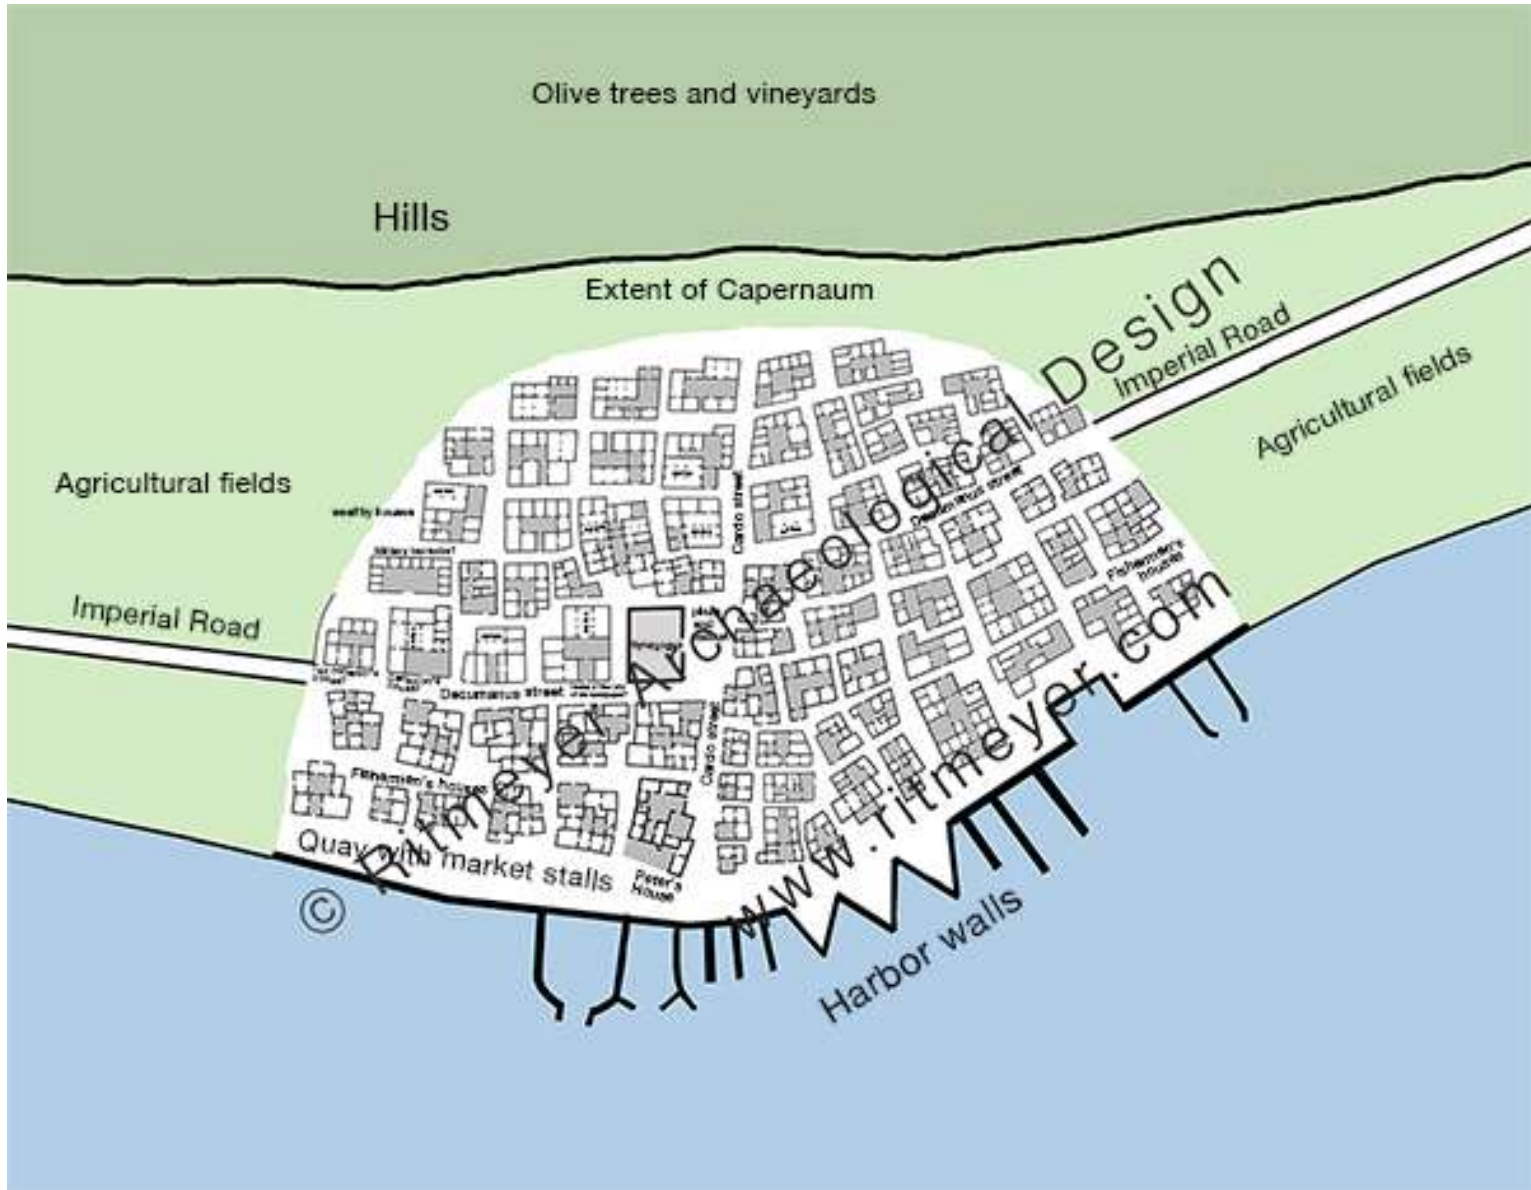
Olive trees and vineyards

Hills

Extent of Capernaum

Imperial Road

Agricultural fields

Agricultural fields

Imperial Road

Wealthy houses

Military barracks?

Cardo street

Decumanus street

Fishermen's houses

Decumanus street

Cardo street

Fishermen's house

Quay with market stalls

Peter's House

Harbor walls

© Ritmeyer Archaeological Design

www.ritmeyer.com